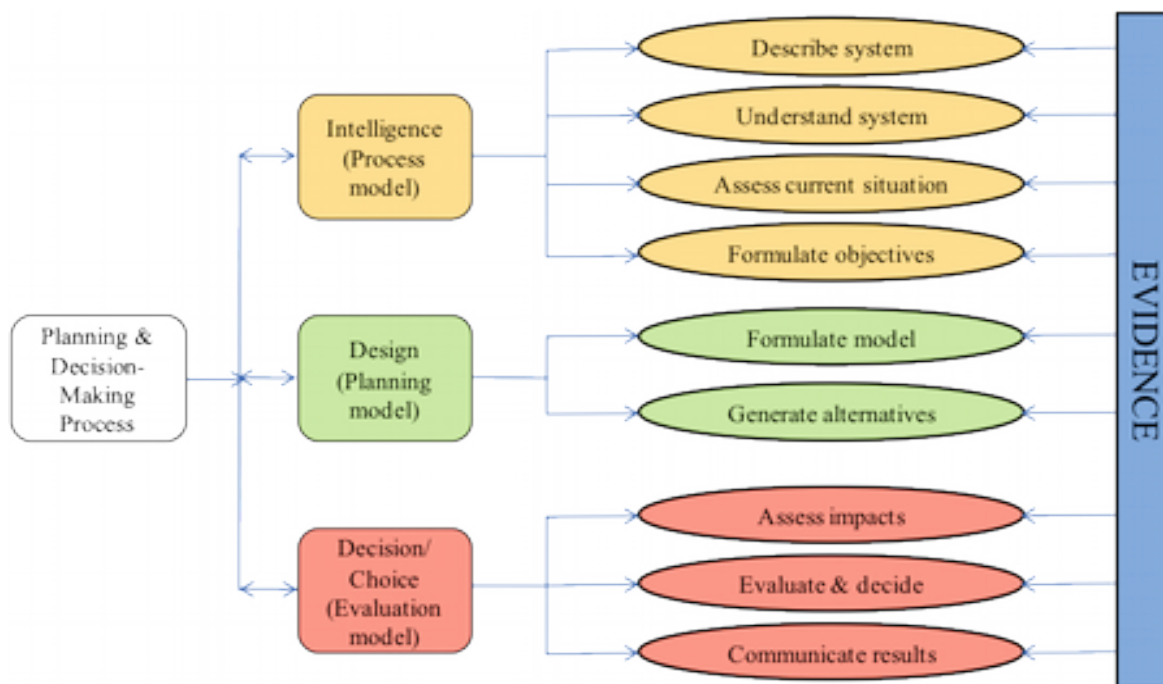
Planning & Decision-Making Process

Intelligence (Process model)

Design (Planning model)

Decision/ Choice (Evaluation model)

Describe system

Understand system

Assess current situation

Formulate objectives

Formulate model

Generate alternatives

Assess impacts

Evaluate & decide

Communicate results

EVIDENCE